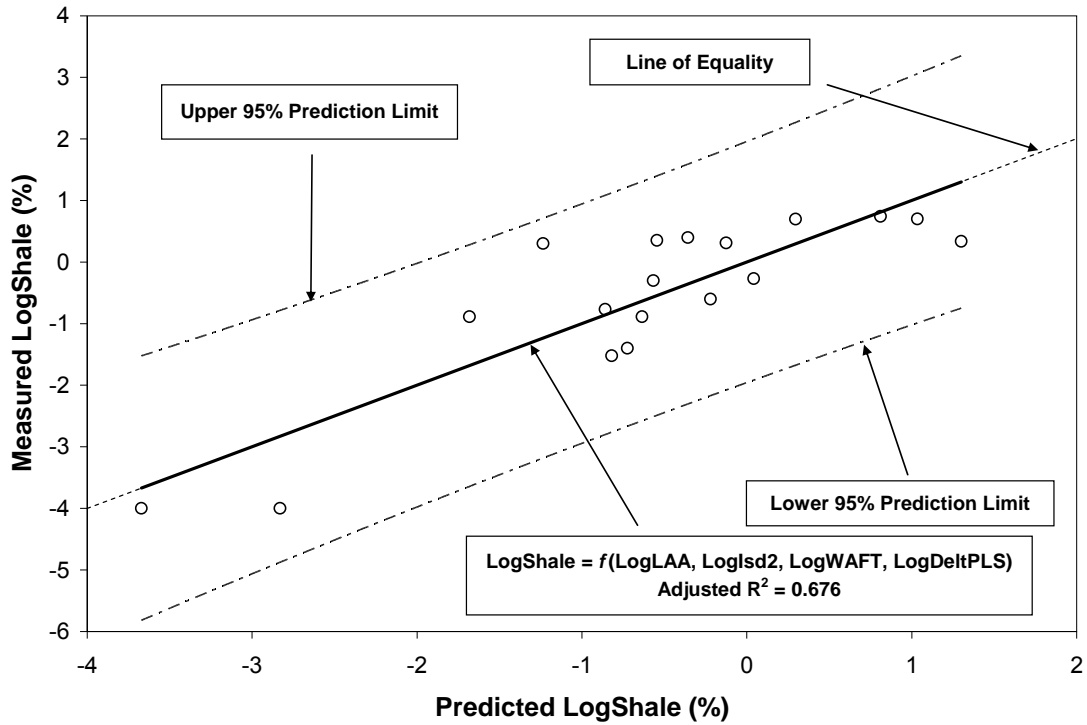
Line of Equality

Upper 95% Prediction Limit

Lower 95% Prediction Limit

LogShale = $f$(LogLAA, LogIsd2, LogWAFT, LogDeltPLS)
Adjusted $R^2$ = 0.676

Measured LogShale (%)

Predicted LogShale (%)

4
3
2
1
0
-1
-2
-3
-4
-5
-6

-4
-3
-2
-1
0
1
2